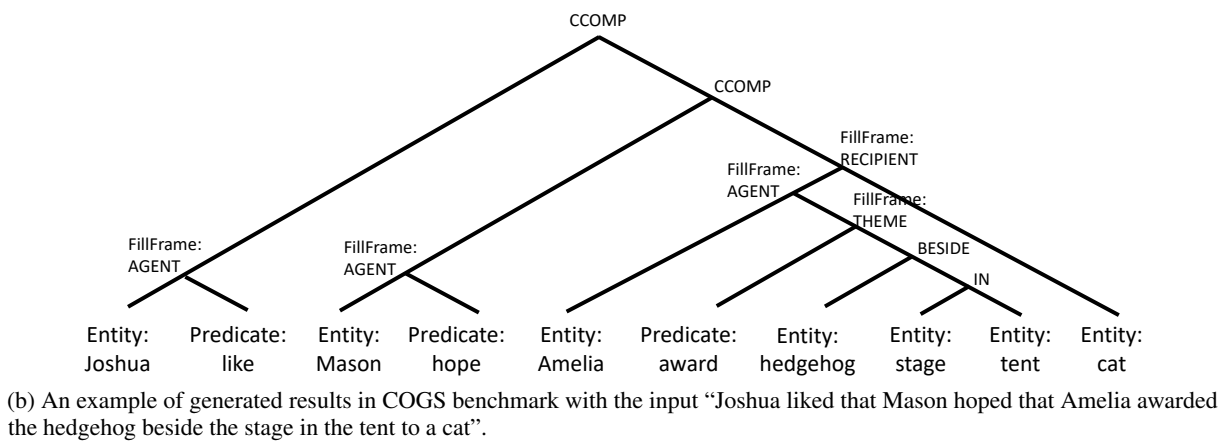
CCOMP

CCOMP

FillFrame: RECIPIENT

FillFrame: AGENT

FillFrame: THEME

BESIDE

IN

FillFrame: AGENT

FillFrame: AGENT

Entity: Joshua

Predicate: like

Entity: Mason

Predicate: hope

Entity: Amelia

Predicate: award

Entity: hedgehog

Entity: stage

Entity: tent

Entity: cat

(b) An example of generated results in COGS benchmark with the input "Joshua liked that Mason hoped that Amelia awarded the hedgehog beside the stage in the tent to a cat".